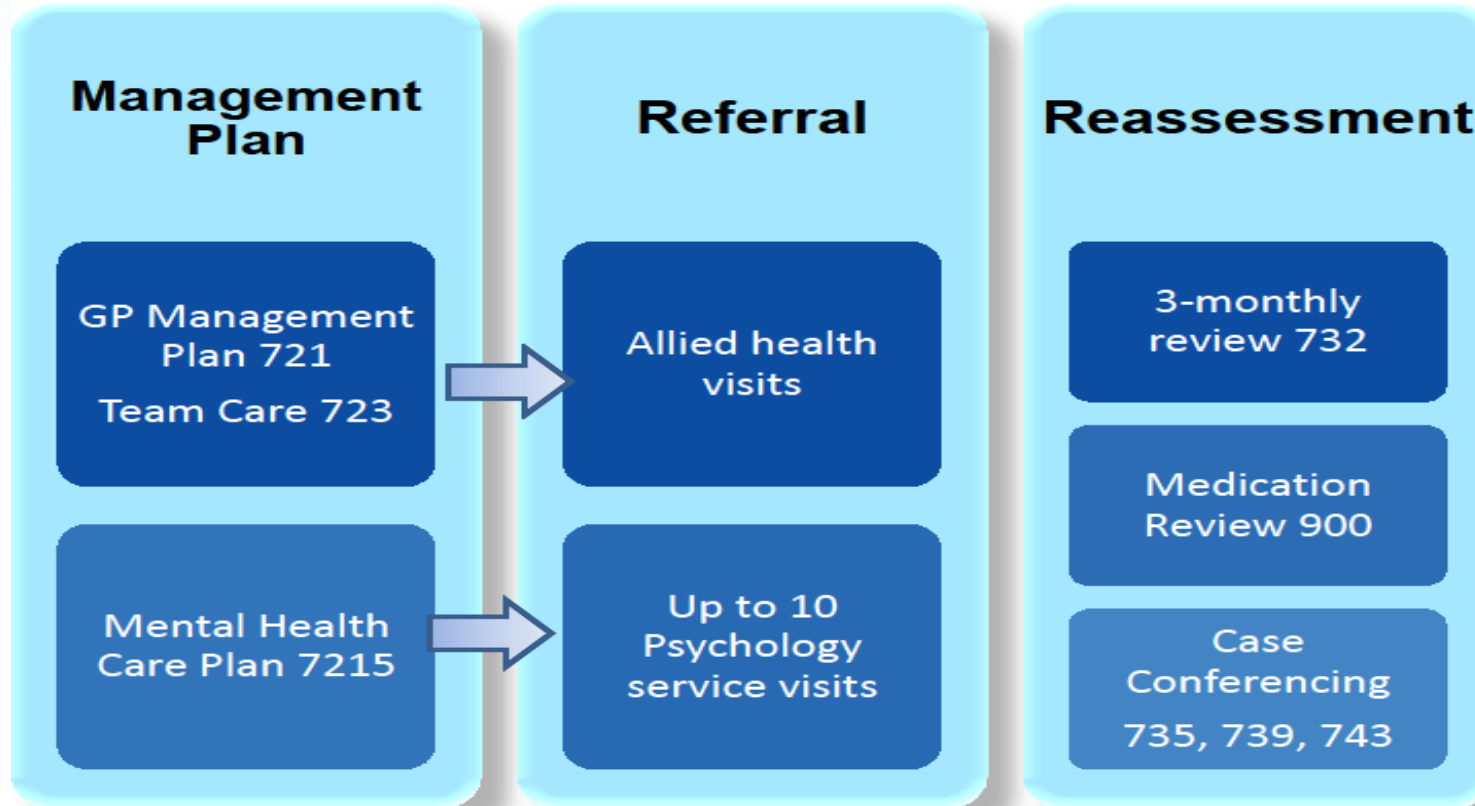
Management Plan

GP Management Plan 721
Team Care 723

Mental Health Care Plan 7215

Referral

Allied health visits

Up to 10 Psychology service visits

Reassessment

3-monthly review 732

Medication Review 900

Case Conferencing
735, 739, 743